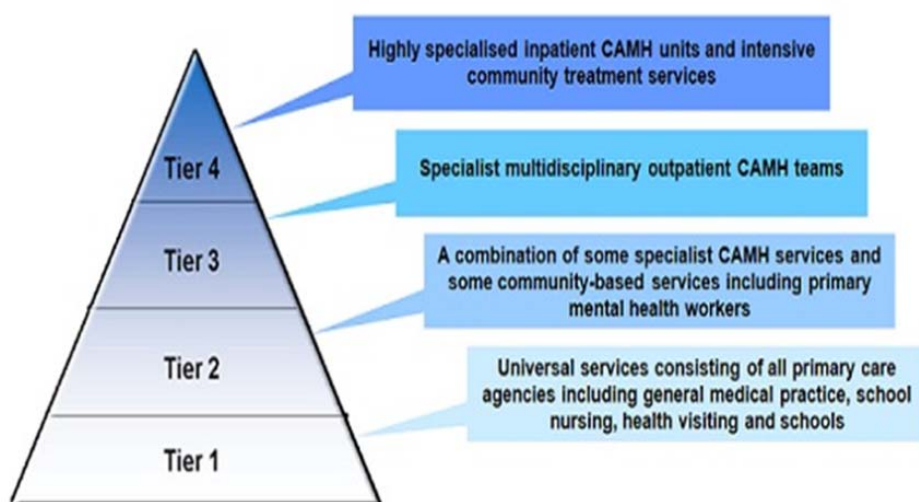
Tier 4

Tier 3

Tier 2

Tier 1

Highly specialised inpatient CAMH units and intensive community treatment services

Specialist multidisciplinary outpatient CAMH teams

A combination of some specialist CAMH services and some community-based services including primary mental health workers

Universal services consisting of all primary care agencies including general medical practice, school nursing, health visiting and schools